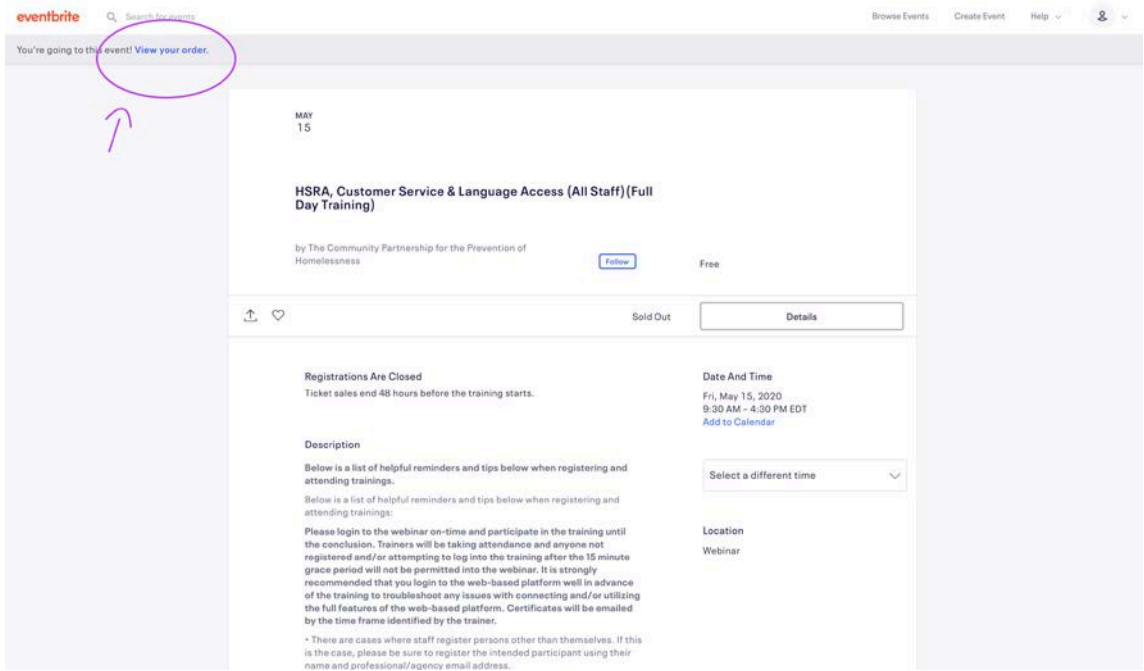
eventbrite Search for events Browse Events Create Event Help

You're going to this event! View your order.

MAY
15

HSRA, Customer Service & Language Access (All Staff)(Full Day Training)

by The Community Partnership for the Prevention of Homelessness

Follow

Free

Sold Out

Details

Registrations Are Closed

Ticket sales end 48 hours before the training starts.

Date And Time

Fri, May 15, 2020
9:30 AM – 4:30 PM EDT
Add to Calendar

Description

Below is a list of helpful reminders and tips below when registering and attending trainings.

Select a different time

Below is a list of helpful reminders and tips below when registering and attending trainings:

Please login to the webinar on-time and participate in the training until the conclusion. Trainers will be taking attendance and anyone not registered and/or attempting to log into the training after the 15 minute grace period will not be permitted into the webinar. It is strongly recommended that you login to the web-based platform well in advance of the training to troubleshoot any issues with connecting and/or utilizing the full features of the web-based platform. Certificates will be emailed by the time frame identified by the trainer.

Location

Webinar

• There are cases where staff register persons other than themselves. If this is the case, please be sure to register the intended participant using their name and professional/agency email address.